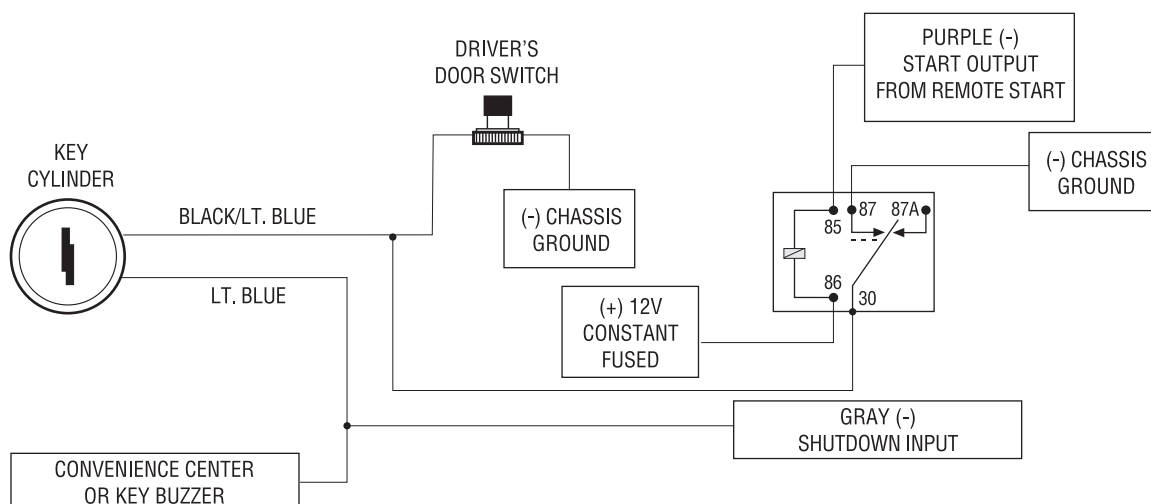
DRIVER'S DOOR SWITCH

PURPLE (-) START OUTPUT FROM REMOTE START

KEY CYLINDER

(-) CHASSIS GROUND

BLACK/LT. BLUE

(-) CHASSIS GROUND

85

87

87A

86

30

LT. BLUE

(+) 12V CONSTANT FUSED

GRAY (-) SHUTDOWN INPUT

CONVENIENCE CENTER OR KEY BUZZER